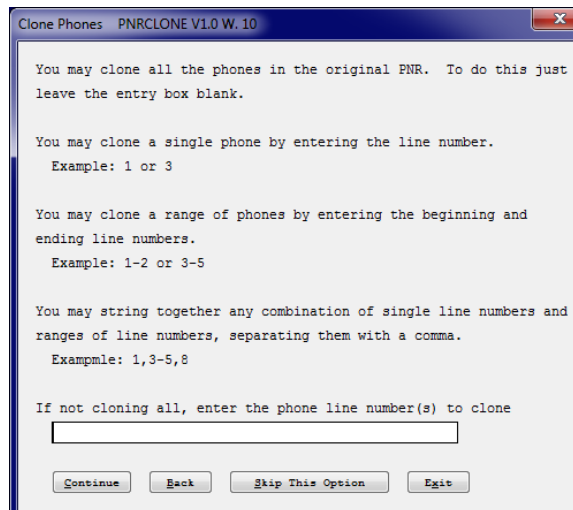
Clone Phones PNRCLONE V1.0 W. 10

You may clone all the phones in the original PNR. To do this just leave the entry box blank.

You may clone a single phone by entering the line number.
Example: 1 or 3

You may clone a range of phones by entering the beginning and ending line numbers.
Example: 1-2 or 3-5

You may string together any combination of single line numbers and ranges of line numbers, separating them with a comma.
Exampmle: 1,3-5,8

If not cloning all, enter the phone line number(s) to clone

Continue Back Skip This Option Exit